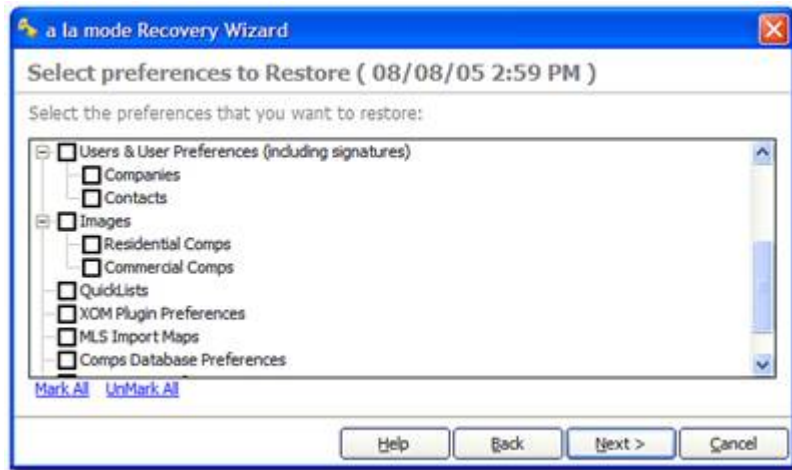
a la mode Recovery Wizard

Select preferences to Restore ( 08/08/05 2:59 PM )

Select the preferences that you want to restore:

Users & User Preferences (including signatures)
Companies
Contacts
Images
Residential Comps
Commercial Comps
QuickLists
XOM Plugin Preferences
MLS Import Maps
Comps Database Preferences

Mark All UnMark All

Help Back Next > Cancel